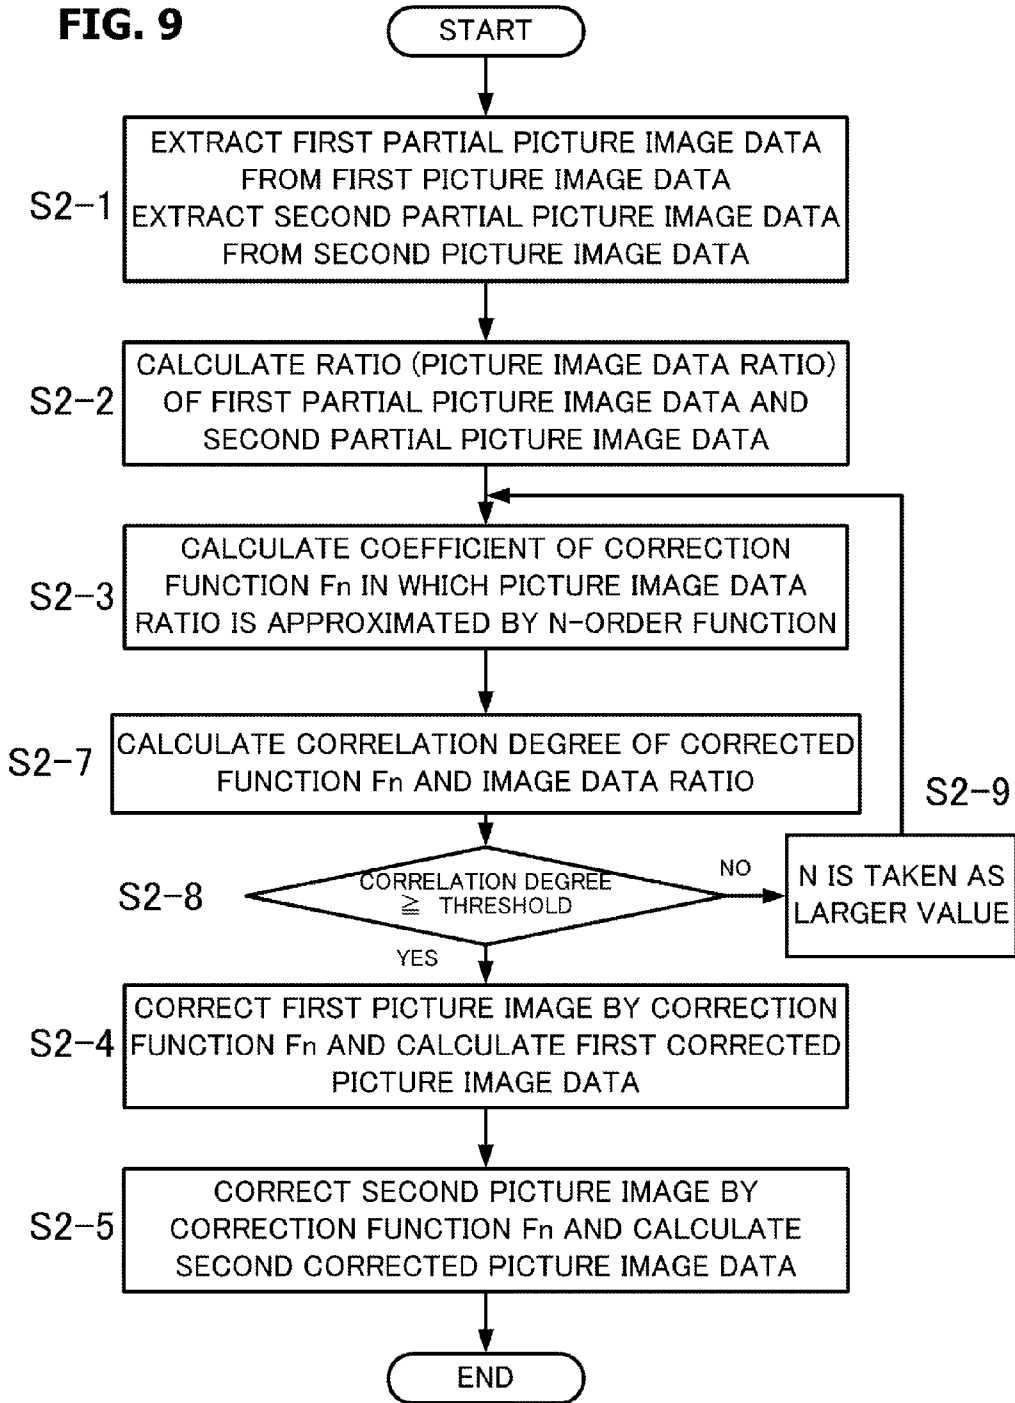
FIG. 9

START

S2-1
EXTRACT FIRST PARTIAL PICTURE IMAGE DATA FROM FIRST PICTURE IMAGE DATA
EXTRACT SECOND PARTIAL PICTURE IMAGE DATA FROM SECOND PICTURE IMAGE DATA

S2-2
CALCULATE RATIO (PICTURE IMAGE DATA RATIO) OF FIRST PARTIAL PICTURE IMAGE DATA AND SECOND PARTIAL PICTURE IMAGE DATA

S2-3
CALCULATE COEFFICIENT OF CORRECTION FUNCTION Fn IN WHICH PICTURE IMAGE DATA RATIO IS APPROXIMATED BY N-ORDER FUNCTION

S2-7
CALCULATE CORRELATION DEGREE OF CORRECTED FUNCTION Fn AND IMAGE DATA RATIO

S2-9

S2-8
CORRELATION DEGREE $\geqq$ THRESHOLD

NO

N IS TAKEN AS LARGER VALUE

YES

S2-4
CORRECT FIRST PICTURE IMAGE BY CORRECTION FUNCTION Fn AND CALCULATE FIRST CORRECTED PICTURE IMAGE DATA

S2-5
CORRECT SECOND PICTURE IMAGE BY CORRECTION FUNCTION Fn AND CALCULATE SECOND CORRECTED PICTURE IMAGE DATA

END